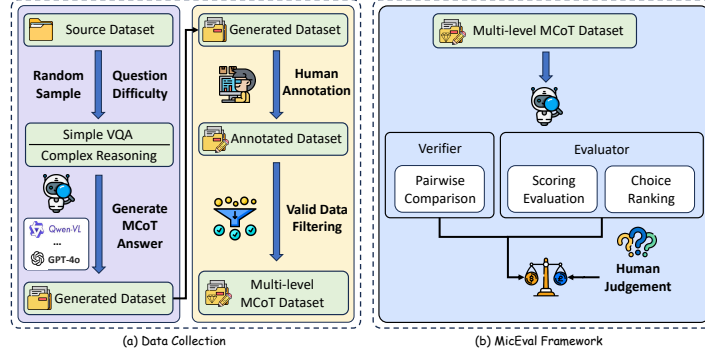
Source Dataset

Random Sample

Question Difficulty

Simple VQA

Complex Reasoning

Generate MCoT Answer

Qwen-VL

...

GPT-4o

Generated Dataset

Generated Dataset

Human Annotation

Annotated Dataset

Valid Data Filtering

Multi-level MCoT Dataset

(a) Data Collection

Multi-level MCoT Dataset

Verifier

Pairwise Comparison

Evaluator

Scoring Evaluation

Choice Ranking

Human Judgement

(b) MicEval Framework